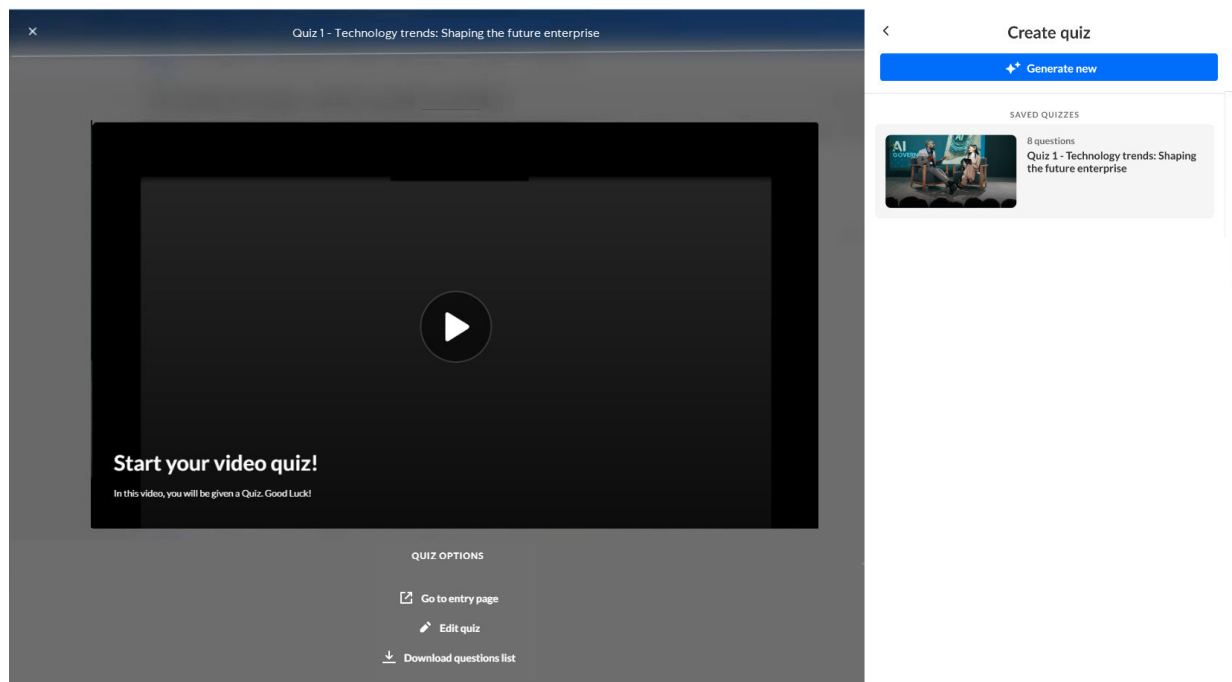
×

Quiz 1 - Technology trends: Shaping the future enterprise

Start your video quiz!

In this video, you will be given a Quiz. Good Luck!

QUIZ OPTIONS

Go to entry page

Edit quiz

Download questions list

<

Create quiz

Generate new

SAVED QUIZZES

AI

8 questions

Quiz 1 - Technology trends: Shaping the future enterprise